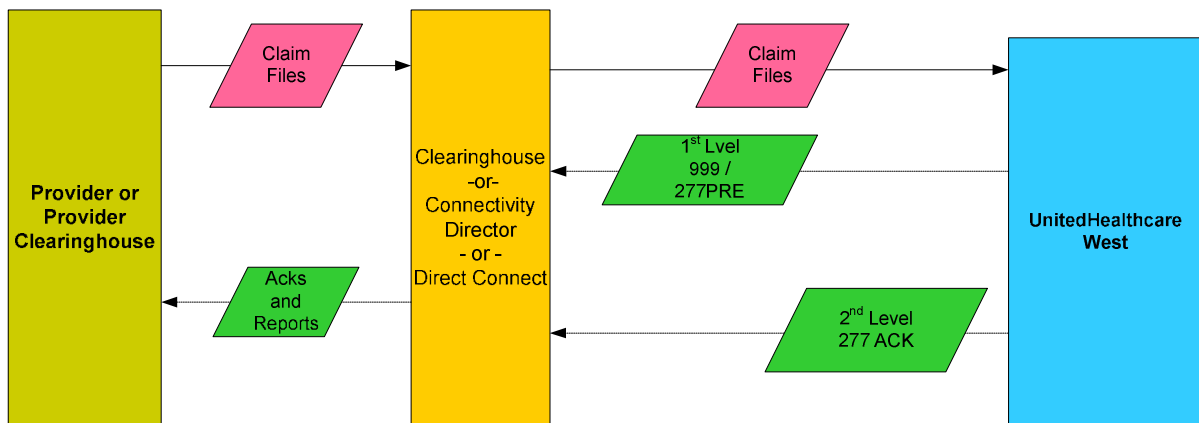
Provider or Provider Clearinghouse

Claim Files

Acks and Reports

Clearinghouse -or- Connectivity Director - or - Direct Connect

Claim Files

1$^{st}$ Lvel 999 / 277PRE

2$^{nd}$ Level 277 ACK

UnitedHealthcare West